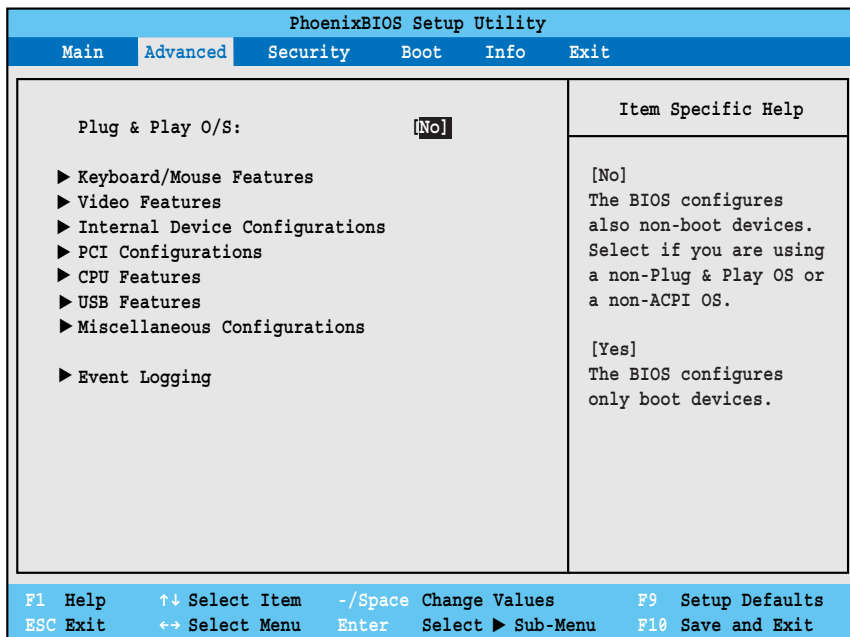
PhoenixBIOS Setup Utility

Main Advanced Security Boot Info Exit

Plug & Play O/S: [No]

▶ Keyboard/Mouse Features
▶ Video Features
▶ Internal Device Configurations
▶ PCI Configurations
▶ CPU Features
▶ USB Features
▶ Miscellaneous Configurations

▶ Event Logging

Item Specific Help

[No]
The BIOS configures also non-boot devices. Select if you are using a non-Plug & Play OS or a non-ACPI OS.

[Yes]
The BIOS configures only boot devices.

F1 Help ↑↓ Select Item -/Space Change Values F9 Setup Defaults
ESC Exit ↔ Select Menu Enter Select ▶ Sub-Menu F10 Save and Exit